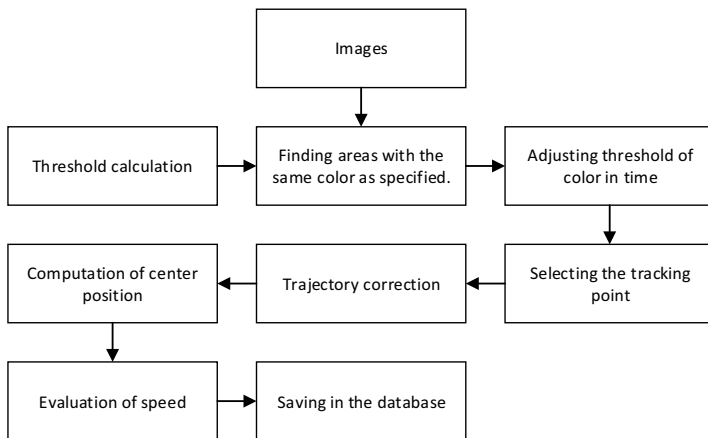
Images

Threshold calculation

Finding areas with the same color as specified.

Adjusting threshold of color in time

Selecting the tracking point

Trajectory correction

Computation of center position

Evaluation of speed

Saving in the database